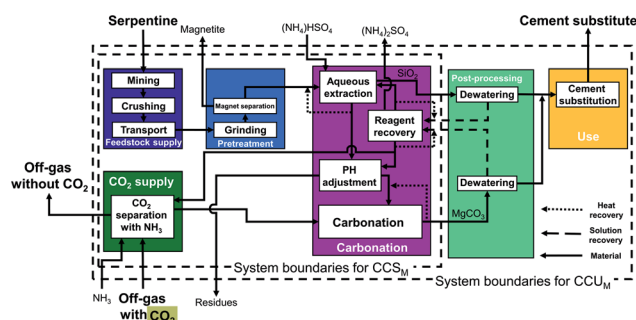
Serpentine
Magnetite
$(NH_4)HSO_4$
$(NH_4)_2SO_4$
Cement substitute

Mining
Crushing
Transport
Feedstock supply

Magnet separation
Grinding
Pretreatment

Aqueous extraction
$SiO_2$
Reagent recovery
PH adjustment
Carbonation
Carbonation

Post-processing
Dewatering
Dewatering
$MgCO_3$

Cement substitution
Use

Off-gas without $CO_2$

$CO_2$ supply
$CO_2$ separation with $NH_3$

Heat recovery
Solution recovery
Material

System boundaries for $CCS_M$
System boundaries for $CCU_M$

$NH_3$
Off-gas with $CO_2$
Residues